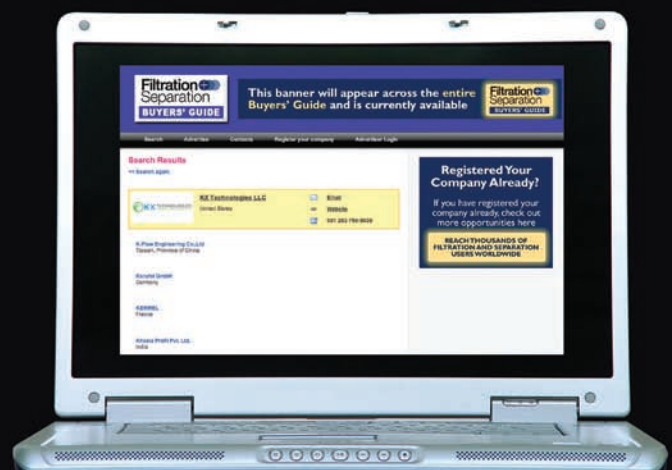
Filtration Separation BUYERS' GUIDE

This banner will appear across the entire Buyers' Guide and is currently available

Filtration Separation BUYERS' GUIDE

Search Advertise Contacts Register your company Advertiser Login

Search Results

<< Search again

KX Technologies LLC
United States

Email
Website
001 203 799-9000

K.Flow Engineering Co.,Ltd
Taiwan, Province of China

Kocsis GmbH
Germany

KERREL
France

Kinsers Profil Pvt. Ltd.
India

Registered Your Company Already?

If you have registered your company already, check out more opportunities here

REACH THOUSANDS OF FILTRATION AND SEPARATION USERS WORLDWIDE